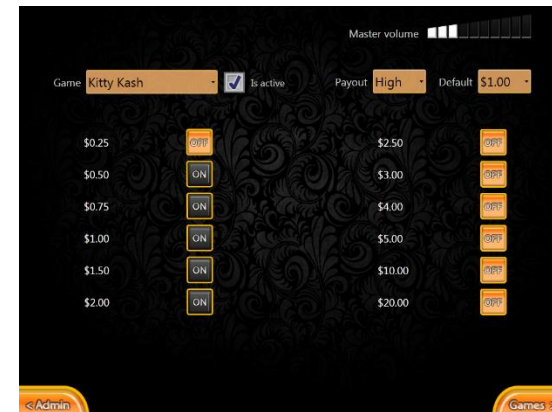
Master volume

Game Kitty Kash

Is active

Payout High

Default $1.00

$0.25 OFF

$0.50 ON

$0.75 ON

$1.00 ON

$1.50 ON

$2.00 ON

$2.50 OFF

$3.00 OFF

$4.00 OFF

$5.00 OFF

$10.00 OFF

$20.00 OFF

<Admin

Games